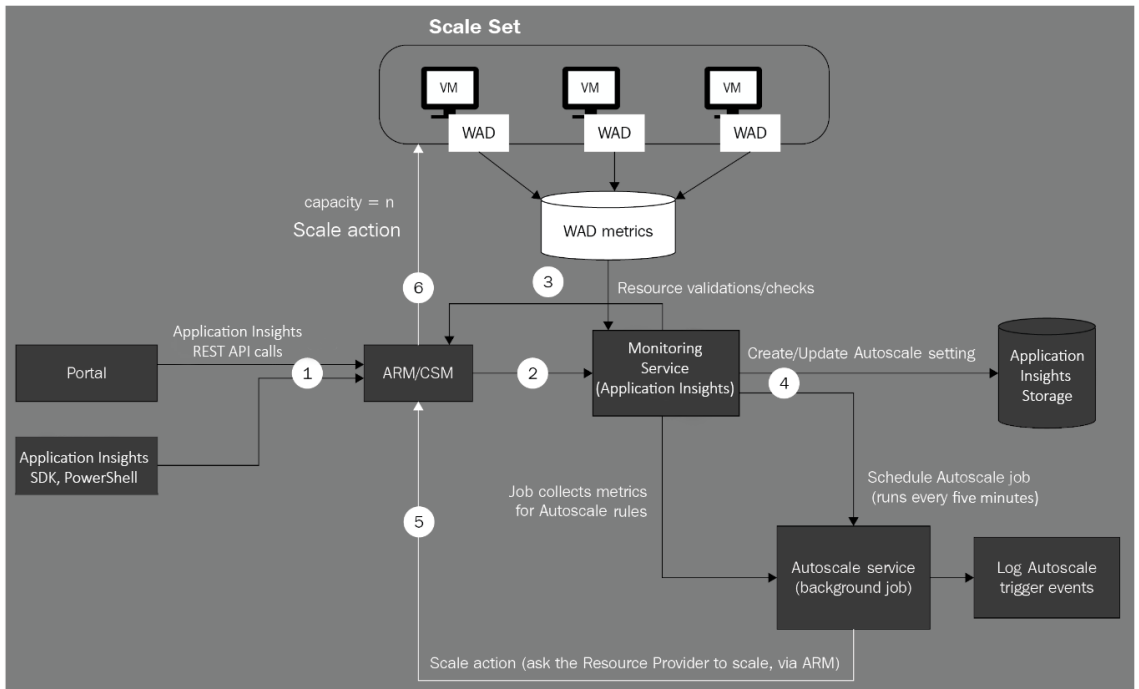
Scale Set

VM
WAD
VM
WAD
VM
WAD

WAD metrics

capacity = n
Scale action

6

3

Resource validations/checks

Application Insights
REST API calls

Portal

1

ARM/CSM

2

Monitoring Service (Application Insights)

Create/Update Autoscale setting

4

Application Insights Storage

Application Insights SDK, PowerShell

Job collects metrics for Autoscale rules

Schedule Autoscale job (runs every five minutes)

5

Autoscale service (background job)

Log Autoscale trigger events

Scale action (ask the Resource Provider to scale, via ARM)